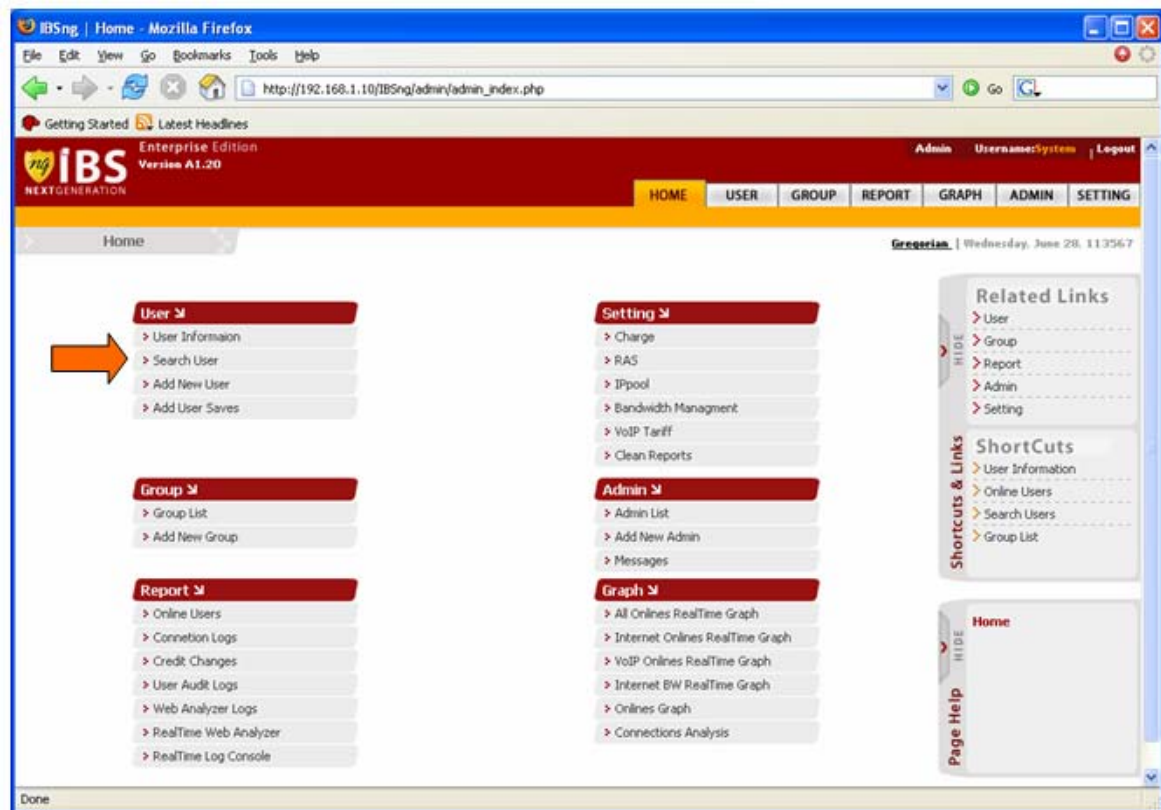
IBSng | Home - Mozilla Firefox

File Edit View Go Bookmarks Tools Help

http://192.168.1.10/IBSng/admin/admin_index.php

Go

Getting Started Latest Headlines

iBS NEXTGENERATION

Enterprise Edition
Version A1.20

Admin Username:System | Logout

HOME USER GROUP REPORT GRAPH ADMIN SETTING

Home

Gregorian | Wednesday, June 28, 113567

User
> User Informaion
> Search User
> Add New User
> Add User Saves

Group
> Group List
> Add New Group

Report
> Online Users
> Connetion Logs
> Credit Changes
> User Audit Logs
> Web Analyzer Logs
> RealTime Web Analyzer
> RealTime Log Console

Setting
> Charge
> RAS
> IPpool
> Bandwidth Managment
> VoIP Tariff
> Clean Reports

Admin
> Admin List
> Add New Admin
> Messages

Graph
> All Onlines RealTime Graph
> Internet Onlines RealTime Graph
> VoIP Onlines RealTime Graph
> Internet BW RealTime Graph
> Onlines Graph
> Connections Analysis

HIDE

Shortcuts & Links

Related Links
> User
> Group
> Report
> Admin
> Setting

ShortCuts
> User Information
> Online Users
> Search Users
> Group List

HIDE

Page Help

Home

Done